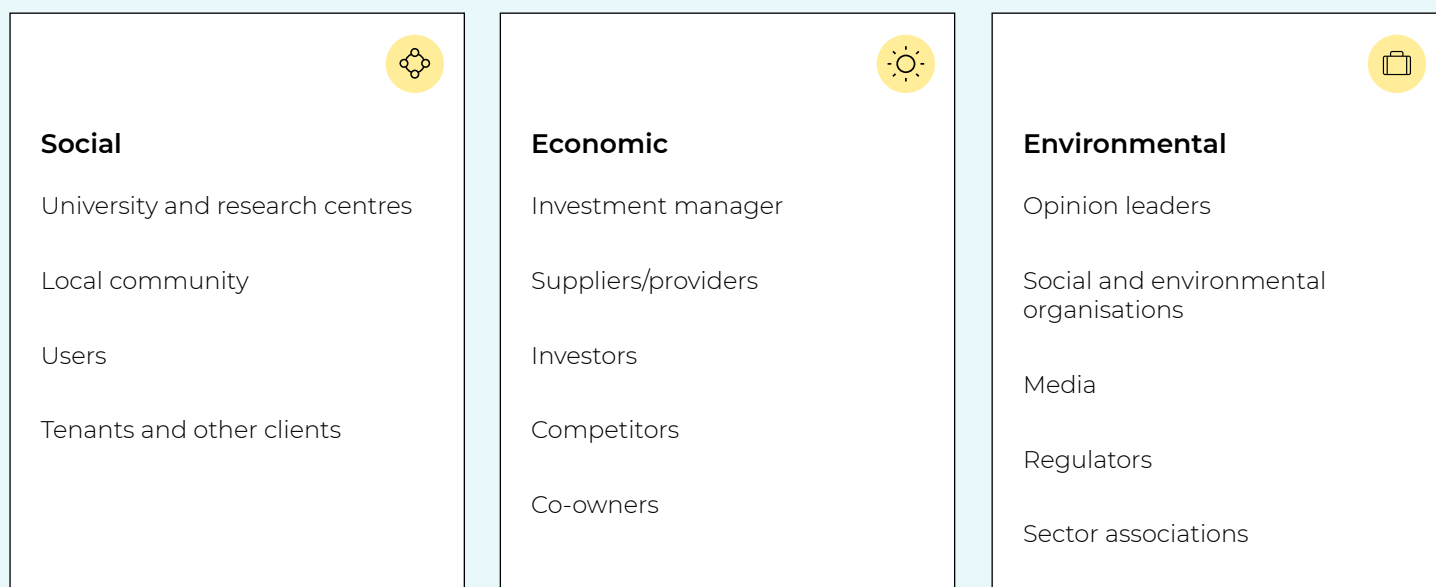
Social

University and research centres

Local community

Users

Tenants and other clients

Economic

Investment manager

Suppliers/providers

Investors

Competitors

Co-owners

Environmental

Opinion leaders

Social and environmental organisations

Media

Regulators

Sector associations